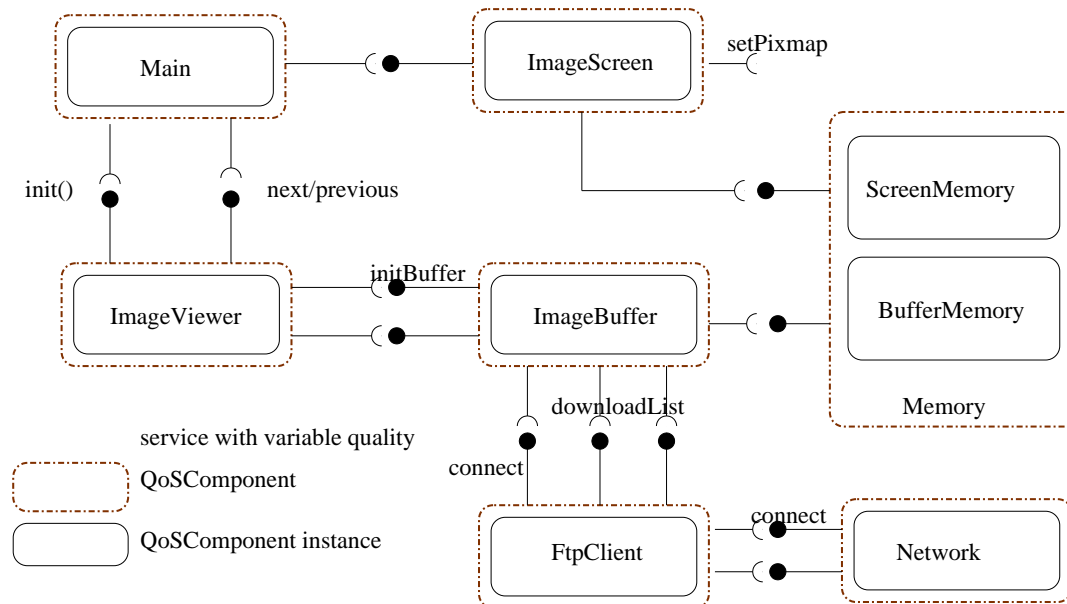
Main

ImageScreen

setPixmap

init()

next/previous

ScreenMemory

initBuffer

ImageViewer

ImageBuffer

BufferMemory

downloadList

Memory

service with variable quality

connect

QoSComponent

QoSComponent instance

connect

FtpClient

Network